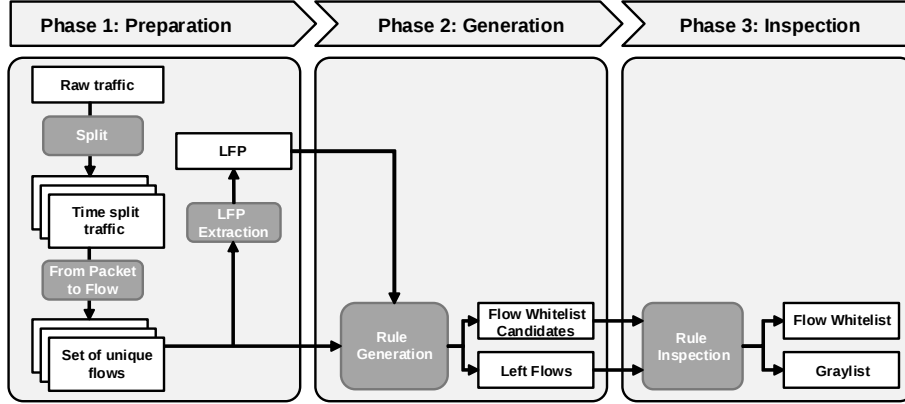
Phase 1: Preparation

Phase 2: Generation

Phase 3: Inspection

Raw traffic

Split

Time split traffic

From Packet to Flow

Set of unique flows

LFP

LFP Extraction

Rule Generation

Flow Whitelist Candidates

Left Flows

Rule Inspection

Flow Whitelist

Graylist